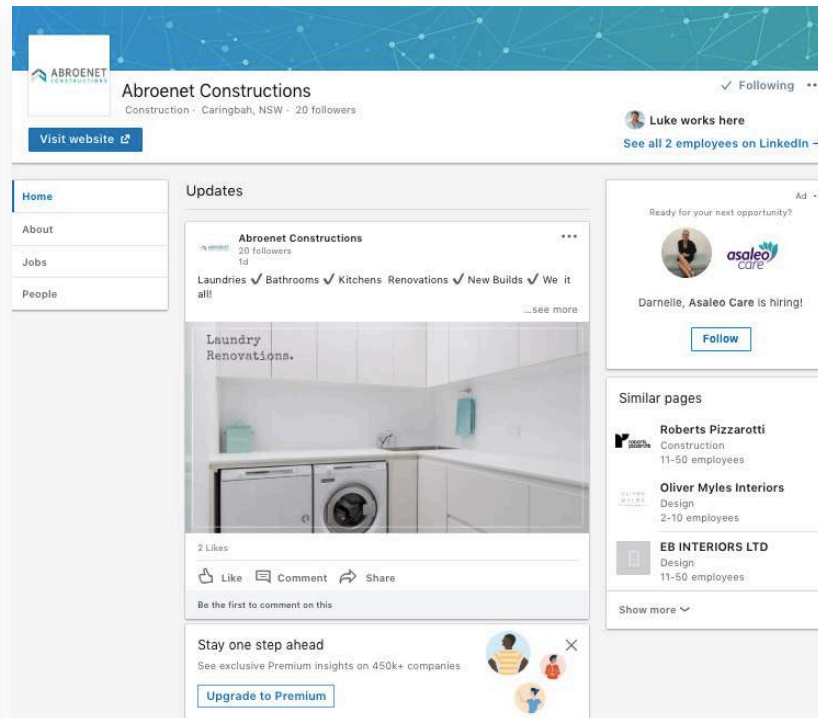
ABROENET CONSTRUCTIONS

Abroenet Constructions
Construction · Caringbah, NSW · 20 followers

Visit website

✓ Following ···

Luke works here
See all 2 employees on LinkedIn →

Home
About
Jobs
People

Updates

Abroenet Constructions
20 followers
1d
···

Laundries ✓ Bathrooms ✓ Kitchens Renovations ✓ New Builds ✓ We it all!
...see more

Laundry Renovations.

2 Likes

Like Comment Share

Be the first to comment on this

Stay one step ahead
See exclusive Premium insights on 450k+ companies
Upgrade to Premium

Ad ···
Ready for your next opportunity?
asaleo care
Darnelle, Asaleo Care is hiring!
Follow

Similar pages

Roberts Pizzarotti
Construction
11-50 employees

Oliver Myles Interiors
Design
2-10 employees

EB INTERIORS LTD
Design
11-50 employees

Show more